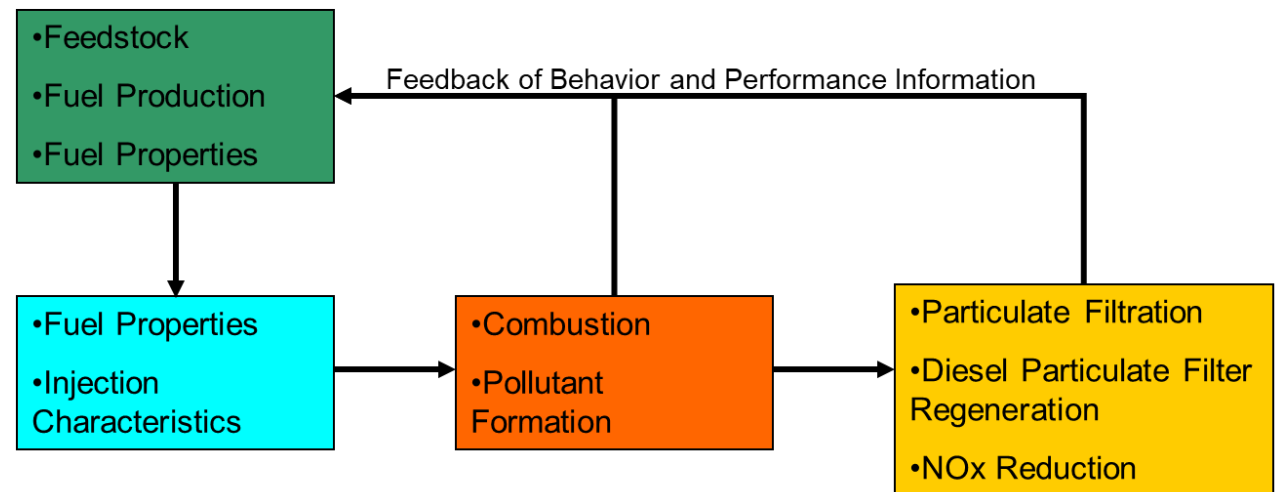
•Feedstock
•Fuel Production
•Fuel Properties

Feedback of Behavior and Performance Information

•Fuel Properties
•Injection Characteristics

•Combustion
•Pollutant Formation

•Particulate Filtration
•Diesel Particulate Filter Regeneration
•NOx Reduction